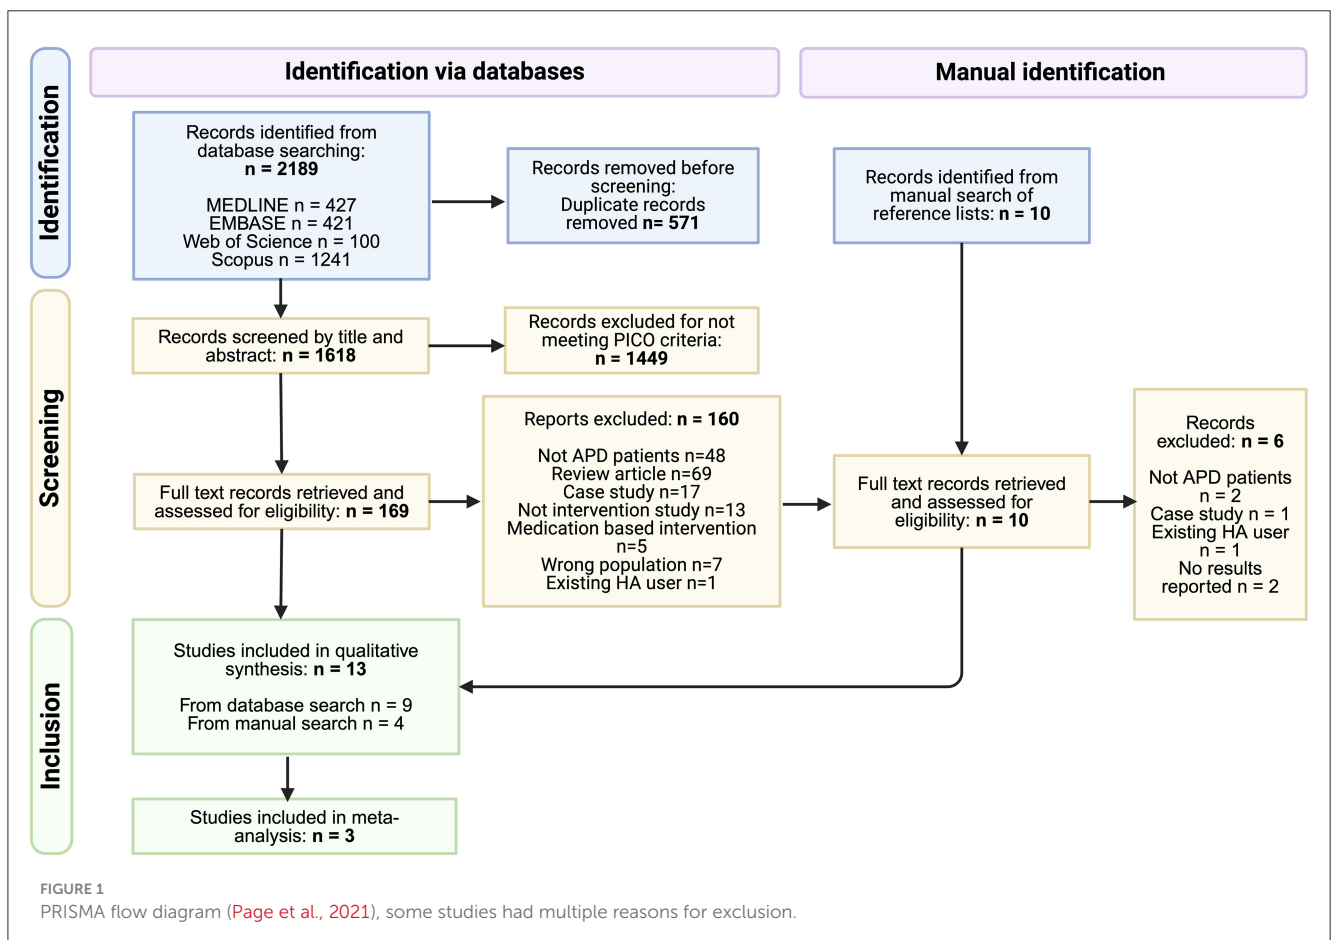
Identification

Screening

Inclusion

Identification via databases

Manual identification

Records identified from database searching: **n = 2189**

MEDLINE n = 427
EMBASE n = 421
Web of Science n = 100
Scopus n = 1241

Records removed before screening: Duplicate records removed **n= 571**

Records identified from manual search of reference lists: **n = 10**

Records screened by title and abstract: **n = 1618**

Records excluded for not meeting PICO criteria: **n = 1449**

Reports excluded: **n = 160**

Not APD patients n=48
Review article n=69
Case study n=17
Not intervention study n=13
Medication based intervention n=5
Wrong population n=7
Existing HA user n=1

Full text records retrieved and assessed for eligibility: **n = 169**

Full text records retrieved and assessed for eligibility: **n = 10**

Records excluded: **n = 6**

Not APD patients n = 2
Case study n = 1
Existing HA user n = 1
No results reported n = 2

Studies included in qualitative synthesis: **n = 13**

From database search n = 9
From manual search n = 4

Studies included in meta-analysis: **n = 3**

FIGURE 1
PRISMA flow diagram (Page et al., 2021), some studies had multiple reasons for exclusion.